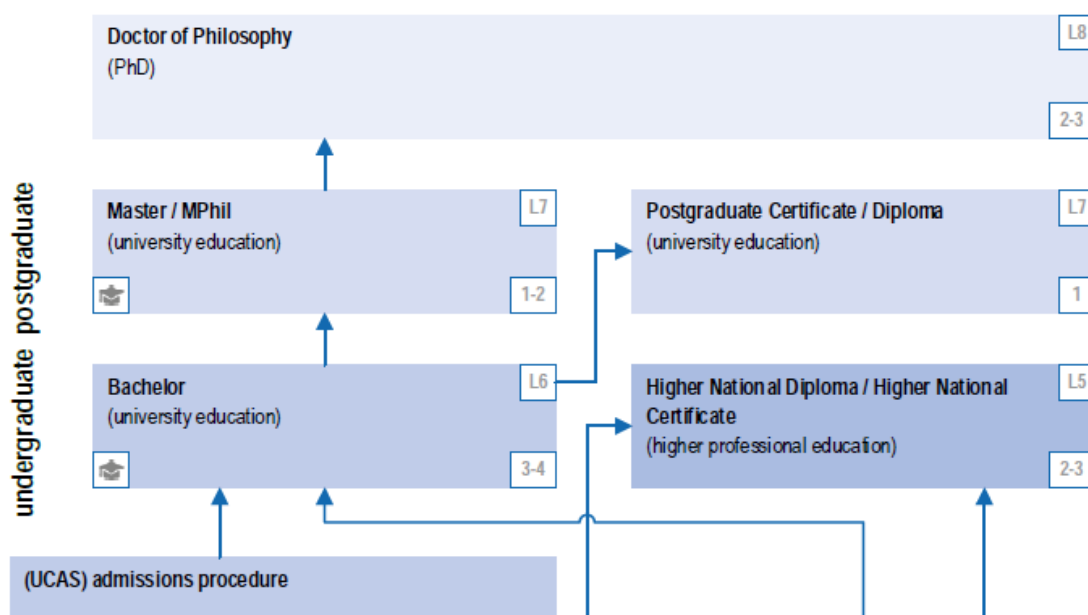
undergraduate postgraduate

Doctor of Philosophy
(PhD)

L8

2-3

Master / MPhil
(university education)

L7

1-2

Postgraduate Certificate / Diploma
(university education)

L7

1

Bachelor
(university education)

L6

3-4

Higher National Diploma / Higher National Certificate
(higher professional education)

L5

2-3

(UCAS) admissions procedure